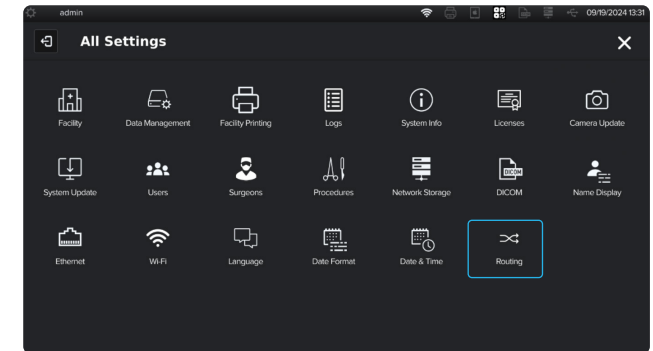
admin

09/19/2024 13:31

All Settings

Facility

Data Management

Facility Printing

Logs

System Info

Licenses

Camera Update

System Update

Users

Surgeons

Procedures

Network Storage

DICOM

DICOM

Name Display

Ethernet

Wi-Fi

Language

Date Format

Date & Time

Routing